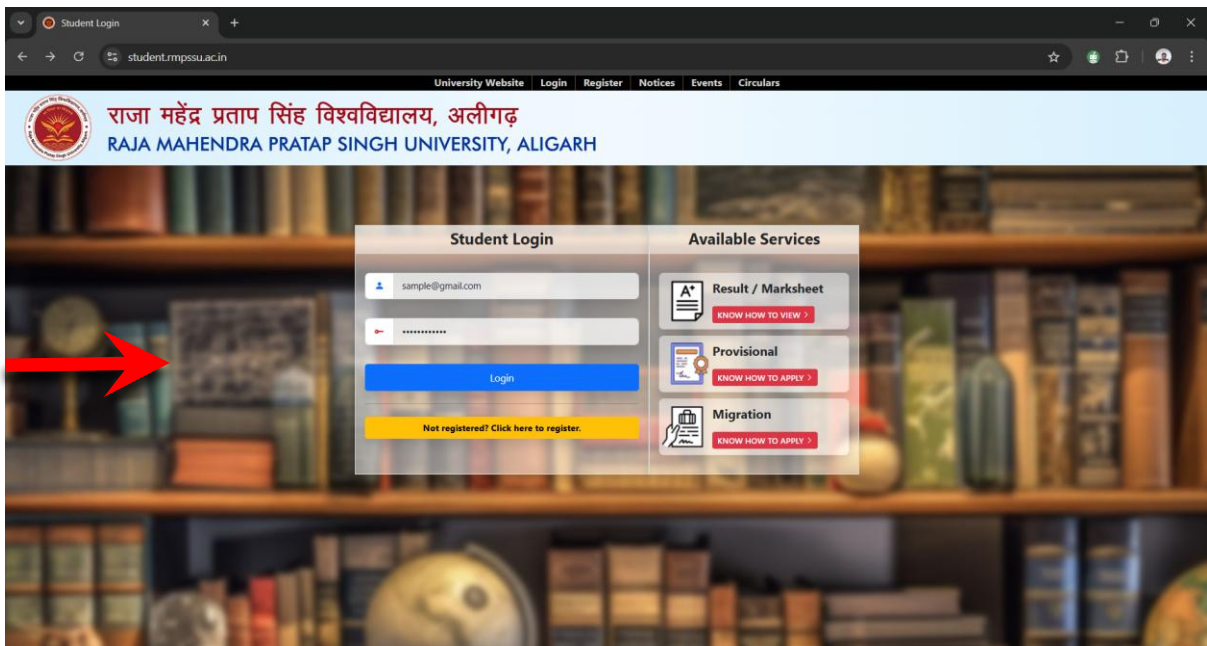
Student Login

student.rmpssu.ac.in

University Website | Login | Register | Notices | Events | Circulars

राजा महेंद्र प्रताप सिंह विश्वविद्यालय, अलीगढ़
RAJA MAHENDRA PRATAP SINGH UNIVERSITY, ALIGARH

Student Login

sample@gmail.com

••••••••••••

Login

Not registered? Click here to register.

Available Services

Result / Marksheet
KNOW HOW TO VIEW >

Provisional
KNOW HOW TO APPLY >

Migration
KNOW HOW TO APPLY >